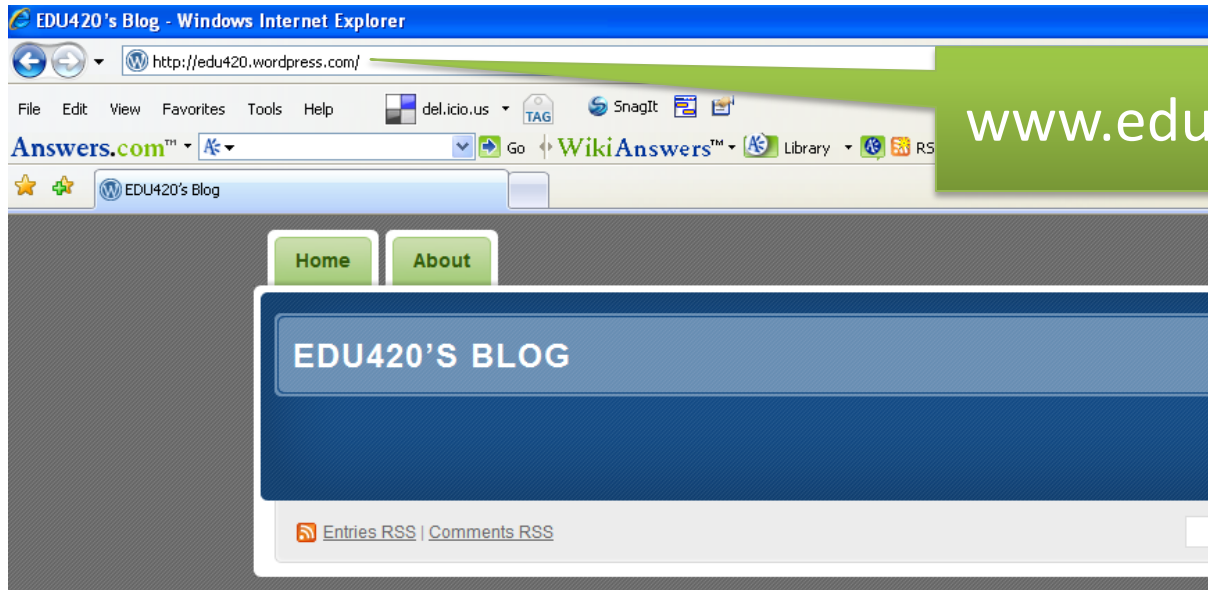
EDU420's Blog - Windows Internet Explorer

http://edu420.wordpress.com/

www.edu

File Edit View Favorites Tools Help del.icio.us TAG SnagIt

Answers.com™ Go WikiAnswers™ Library RS

EDU420's Blog

Home About

EDU420'S BLOG

Entries RSS | Comments RSS